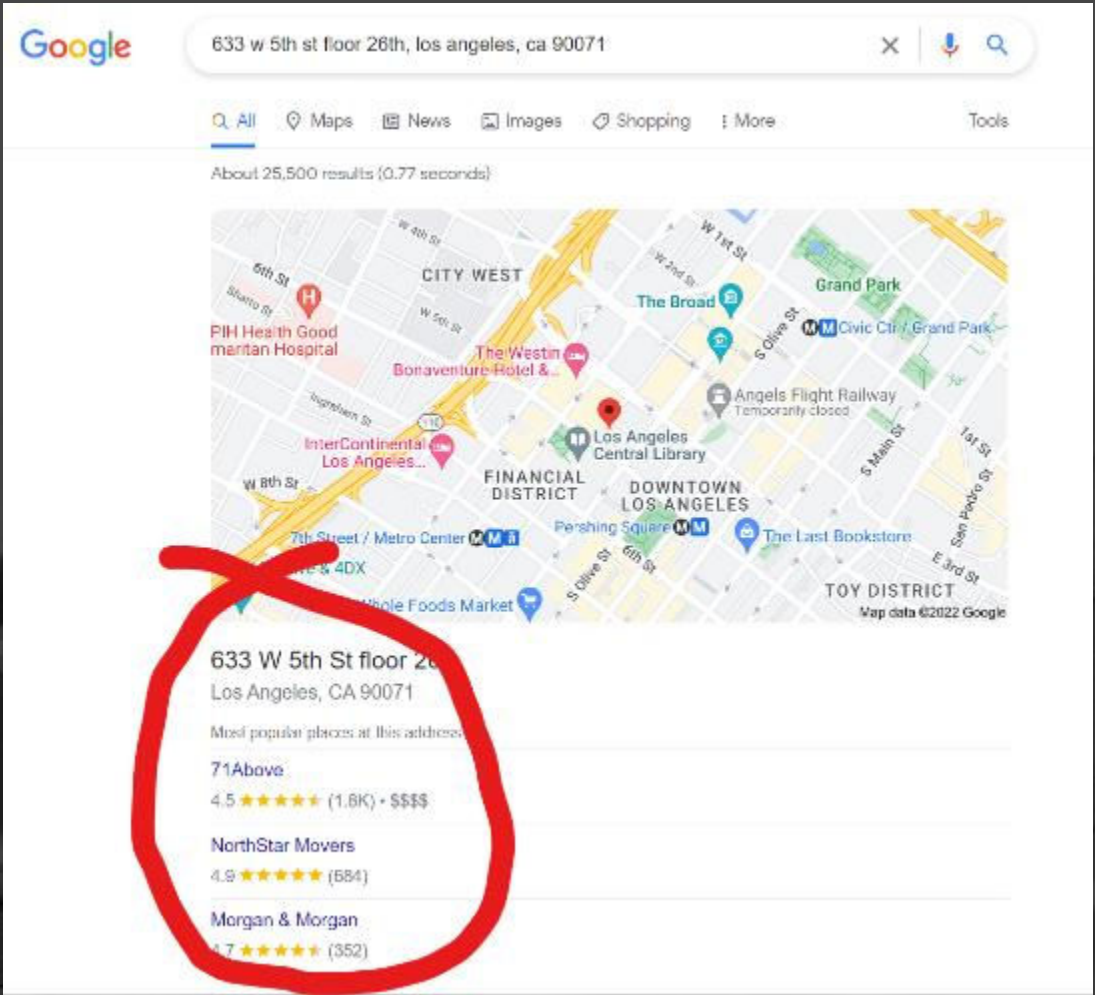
Google

633 w 5th st floor 26th, los angeles, ca 90071

All Maps News Images Shopping More Tools

About 25,500 results (0.77 seconds)

W 4th St
6th St
Shatto Pl
W 5th St
CITY WEST
W 1st St
W 2nd St
Grand Park
The Broad
S Olive St
Civic Ctr / Grand Park
PIH Health Good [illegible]maritan Hospital
The Westin Bonaventure Hotel &...
Angels Flight Railway
Temporarily closed
Ingraham St
110
InterContinental Los Angeles...
Los Angeles Central Library
W 8th St
FINANCIAL DISTRICT
DOWNTOWN LOS ANGELES
S Main St
1st St
San Pedro St
7th Street / Metro Center
Pershing Square
The Last Bookstore
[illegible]e & 4DX
S Olive St
6th St
E 3rd St
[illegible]hole Foods Market
TOY DISTRICT
Map data ©2022 Google

633 W 5th St floor 2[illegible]
Los Angeles, CA 90071

Most popular places at this address

71Above
4.5 (1.8K) • $$$$

NorthStar Movers
4.9 (684)

Morgan & Morgan
4.7 (352)